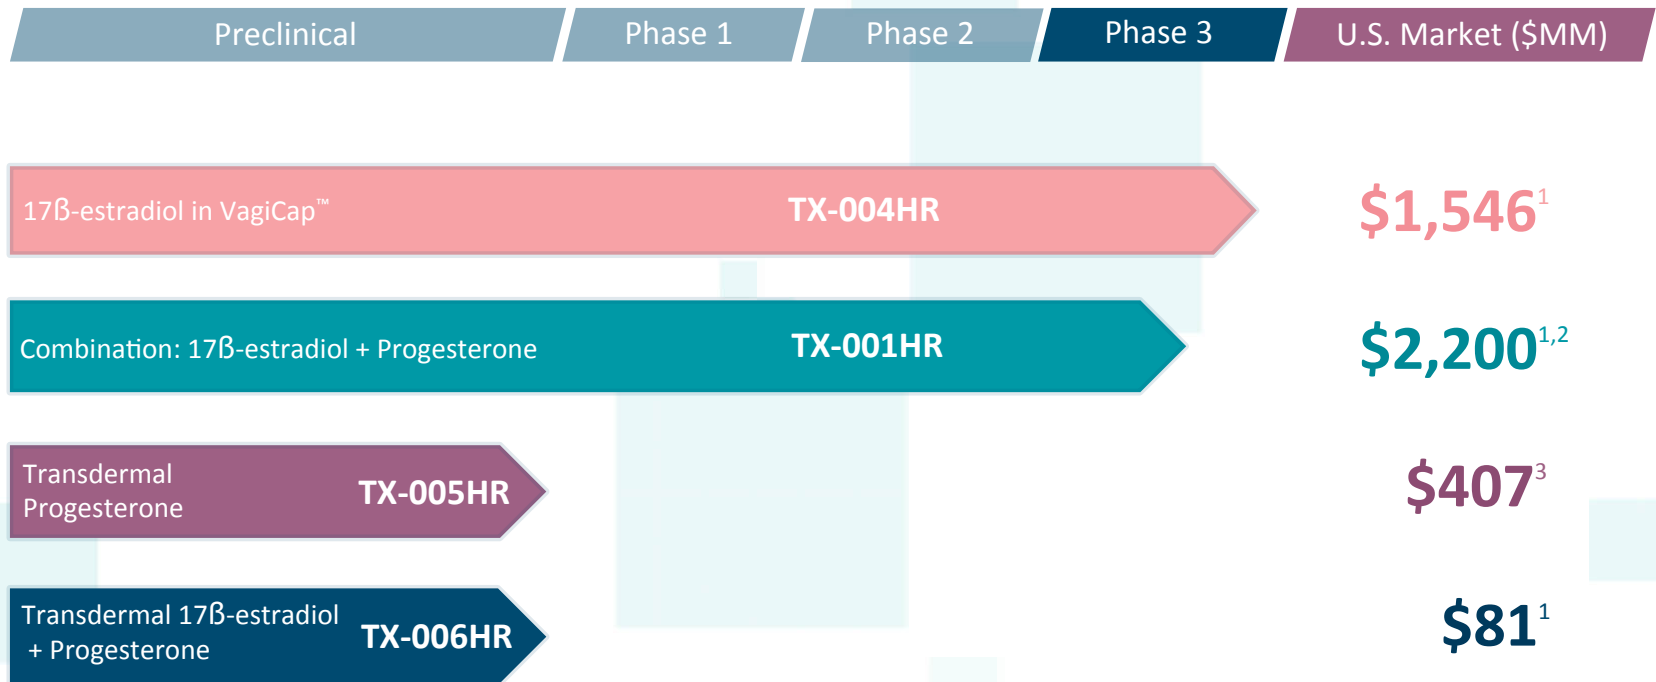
Preclinical | Phase 1 | Phase 2 | Phase 3 | U.S. Market ($MM)

17ß-estradiol in VagiCap™ TX-004HR $1,546$^{1}$

Combination: 17ß-estradiol + Progesterone TX-001HR $2,200$^{1,2}$

Transdermal Progesterone TX-005HR $407$^{3}$

Transdermal 17ß-estradiol + Progesterone TX-006HR $81$^{1}$